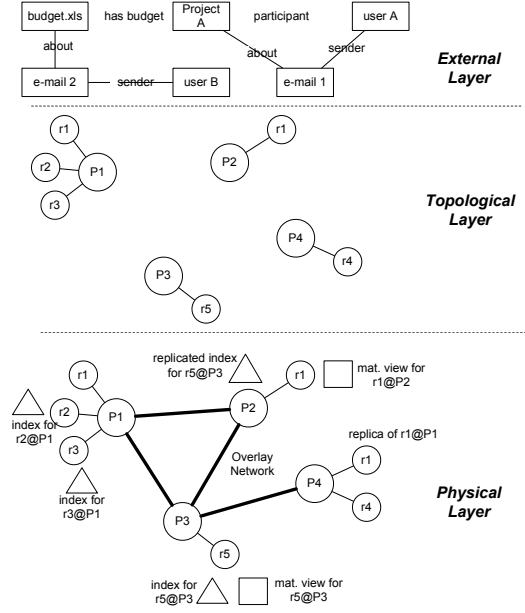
budget.xls

has budget

Project A

participant

user A

about

about

sender

e-mail 2

sender

user B

e-mail 1

External Layer

r1

r2

P1

r3

r1

P2

Topological Layer

P4

r4

P3

r5

replicated index for r5@P3

r1

mat. view for r1@P2

r1

r2

P1

P2

index for r2@P1

r3

Overlay Network

replica of r1@P1

r1

index for r3@P1

P4

r4

Physical Layer

P3

r5

index for r5@P3

mat. view for r5@P3